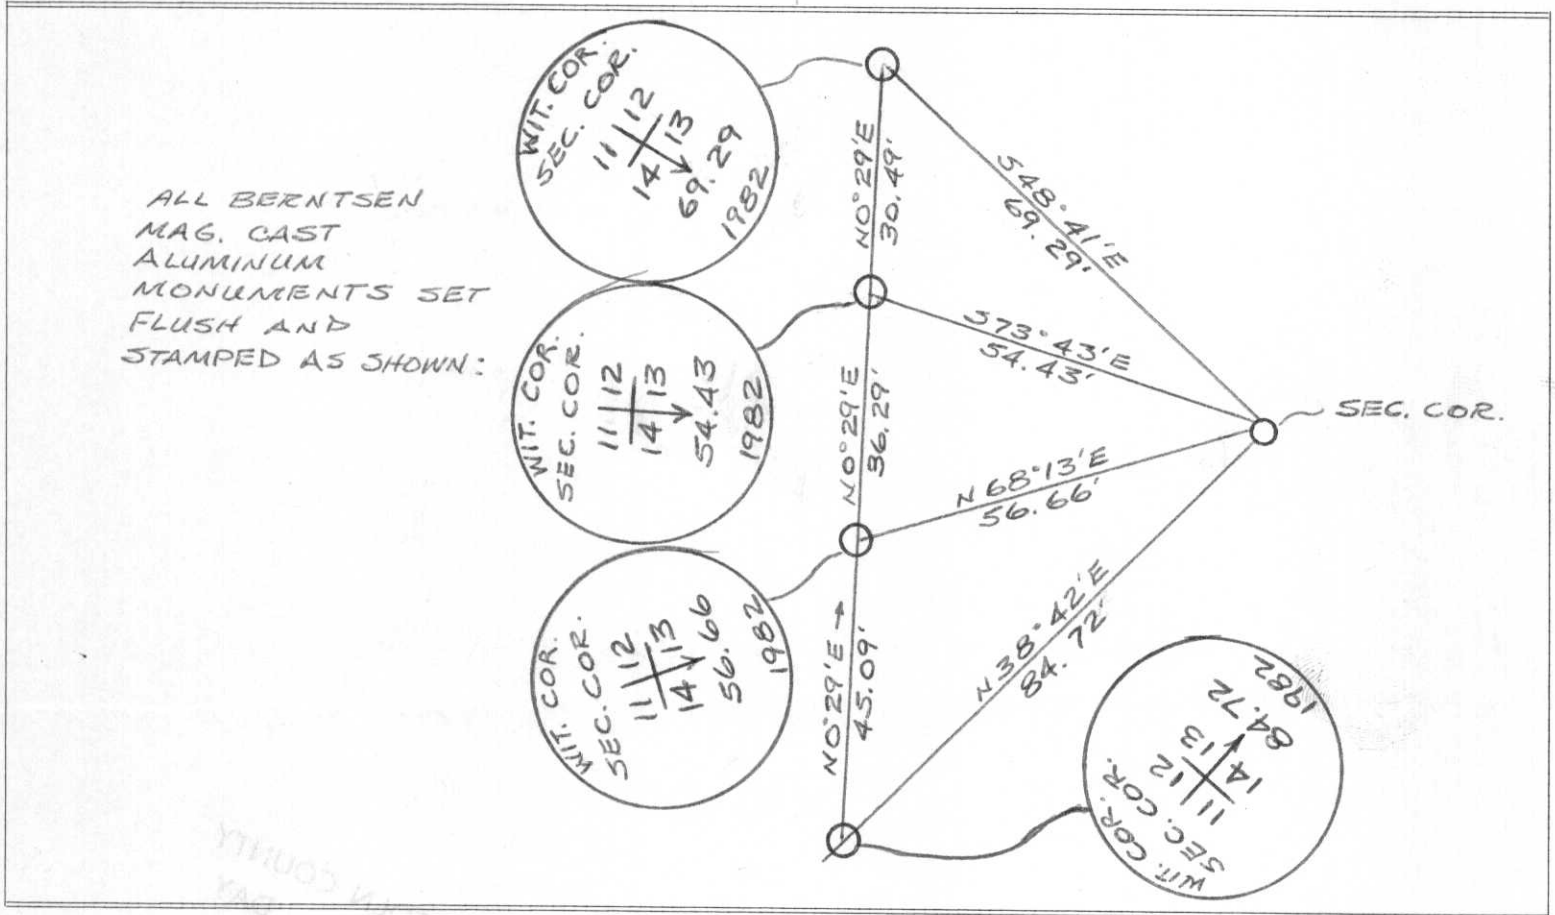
ALL BERNTSEN MAG. CAST ALUMINUM MONUMENTS SET FLUSH AND STAMPED AS SHOWN:

WIT. COR.
SEC. COR.
11 12
14 13
69.29
1982

N0°29'E
30.49'

S48°41'E
69.29'

WIT. COR.
SEC. COR.
11 12
14 13
54.43
1982

S73°43'E
54.43'

N0°29'E
36.29'

SEC. COR.

N68°13'E
56.66'

WIT. COR.
SEC. COR.
11 12
14 13
56.66
1982

N0°29'E
45.09'

N38°42'E
84.72'

WIT. COR.
SEC. COR.
11 12
14 13
84.72
1982